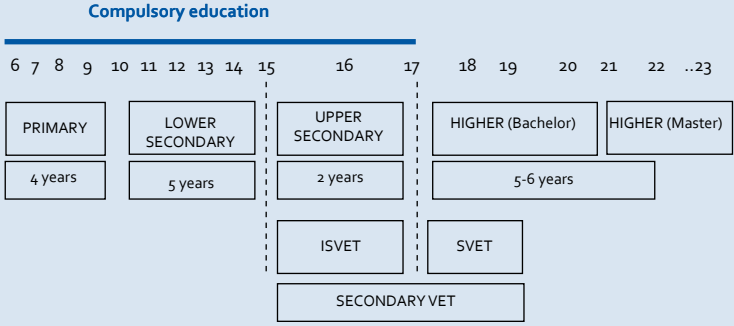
Compulsory education

6 7 8 9 10 11 12 13 14 15 16 17 18 19 20 21 22 ..23

PRIMARY

LOWER SECONDARY

UPPER SECONDARY

HIGHER (Bachelor)

HIGHER (Master)

4 years

5 years

2 years

5-6 years

ISVET

SVET

SECONDARY VET